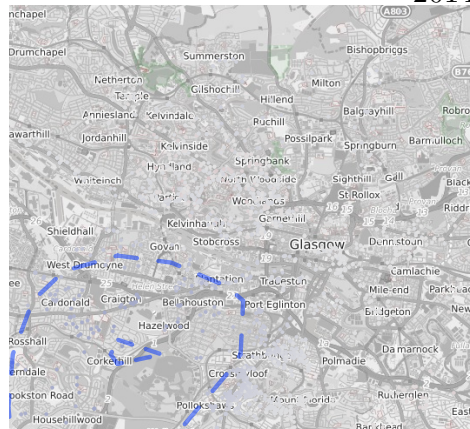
2013
A803
nchapel
Drumchapel
Summerston
Bishopbriggs
Netherton
Temple
Gilshochill
Milton
B76
Anniesland
Kelvindale
Hillend
Balgrayhill
awarthill
Jordanhill
Ruchill
Possilpark
Robroyston
Barmulloch
Kelvinside
Springbank
Springburn
Hyndland
North Woodside
Sighthill
Garngad
Whiteinch
Partick
Woodside
St Rollox
Black
Kelvinhaugh
Garnethill
Shieldhall
Govan
Stobcross
Glasgow
Dennistoun
West Drumoyne
Plantation
Tradeston
Camlachie
Cardonald
Craigton
Bellahouston
Port Eglinton
Mile-end
Parkhead
Hazelwood
Bridgeton
Rosshall
Corkerhill
Strathbungo
Polmadie
Dalmarnock
rndale
Crosshill
Crossmyloof
Pollokshaws
Mount Florida
Rutherglen
Pollokstoun Road
Househillwood
Barnhead
East